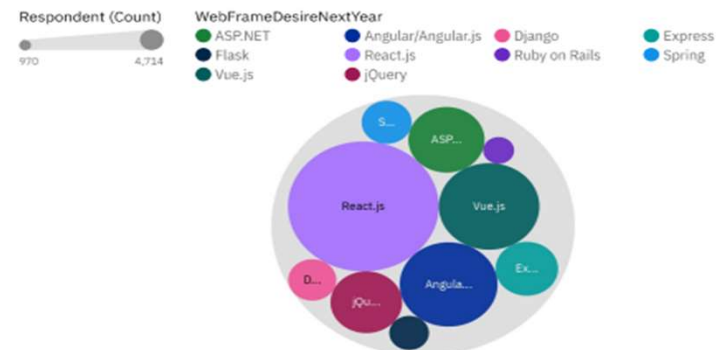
Respondent (Count)
970
4,714

WebFrameDesireNextYear
ASP.NET
Angular/Angular.js
Django
Express
Flask
React.js
Ruby on Rails
Spring
Vue.js
jQuery

S...
ASP...
React.js
Vue.js
D...
Ex...
jQu...
Angula...